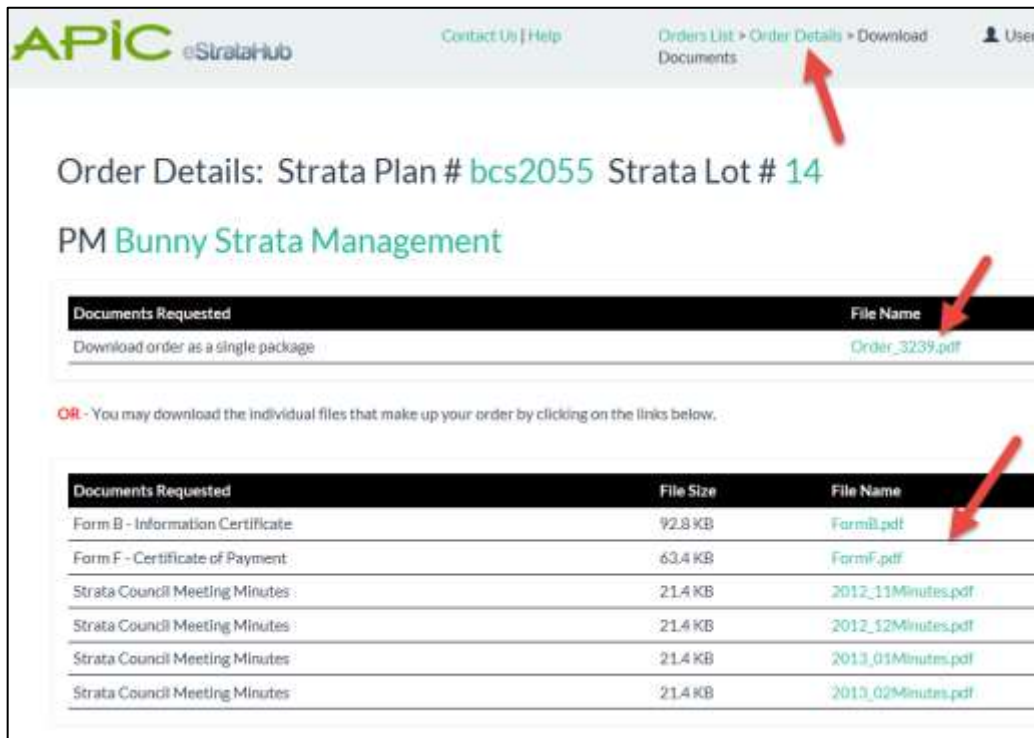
APIC eStrataHub

Contact Us | Help

Orders List > Order Details > Download Documents

User

Order Details: Strata Plan # bcs2055 Strata Lot # 14

PM Bunny Strata Management

| Documents Requested | File Name |
|---|---|
| Download order as a single package | Order_3239.pdf |

OR - You may download the individual files that make up your order by clicking on the links below.

| Documents Requested | File Size | File Name |
|---|---|---|
| Form B - Information Certificate | 92.8 KB | FormB.pdf |
| Form F - Certificate of Payment | 63.4 KB | FormF.pdf |
| Strata Council Meeting Minutes | 21.4 KB | 2012_11Minutes.pdf |
| Strata Council Meeting Minutes | 21.4 KB | 2012_12Minutes.pdf |
| Strata Council Meeting Minutes | 21.4 KB | 2013_01Minutes.pdf |
| Strata Council Meeting Minutes | 21.4 KB | 2013_02Minutes.pdf |